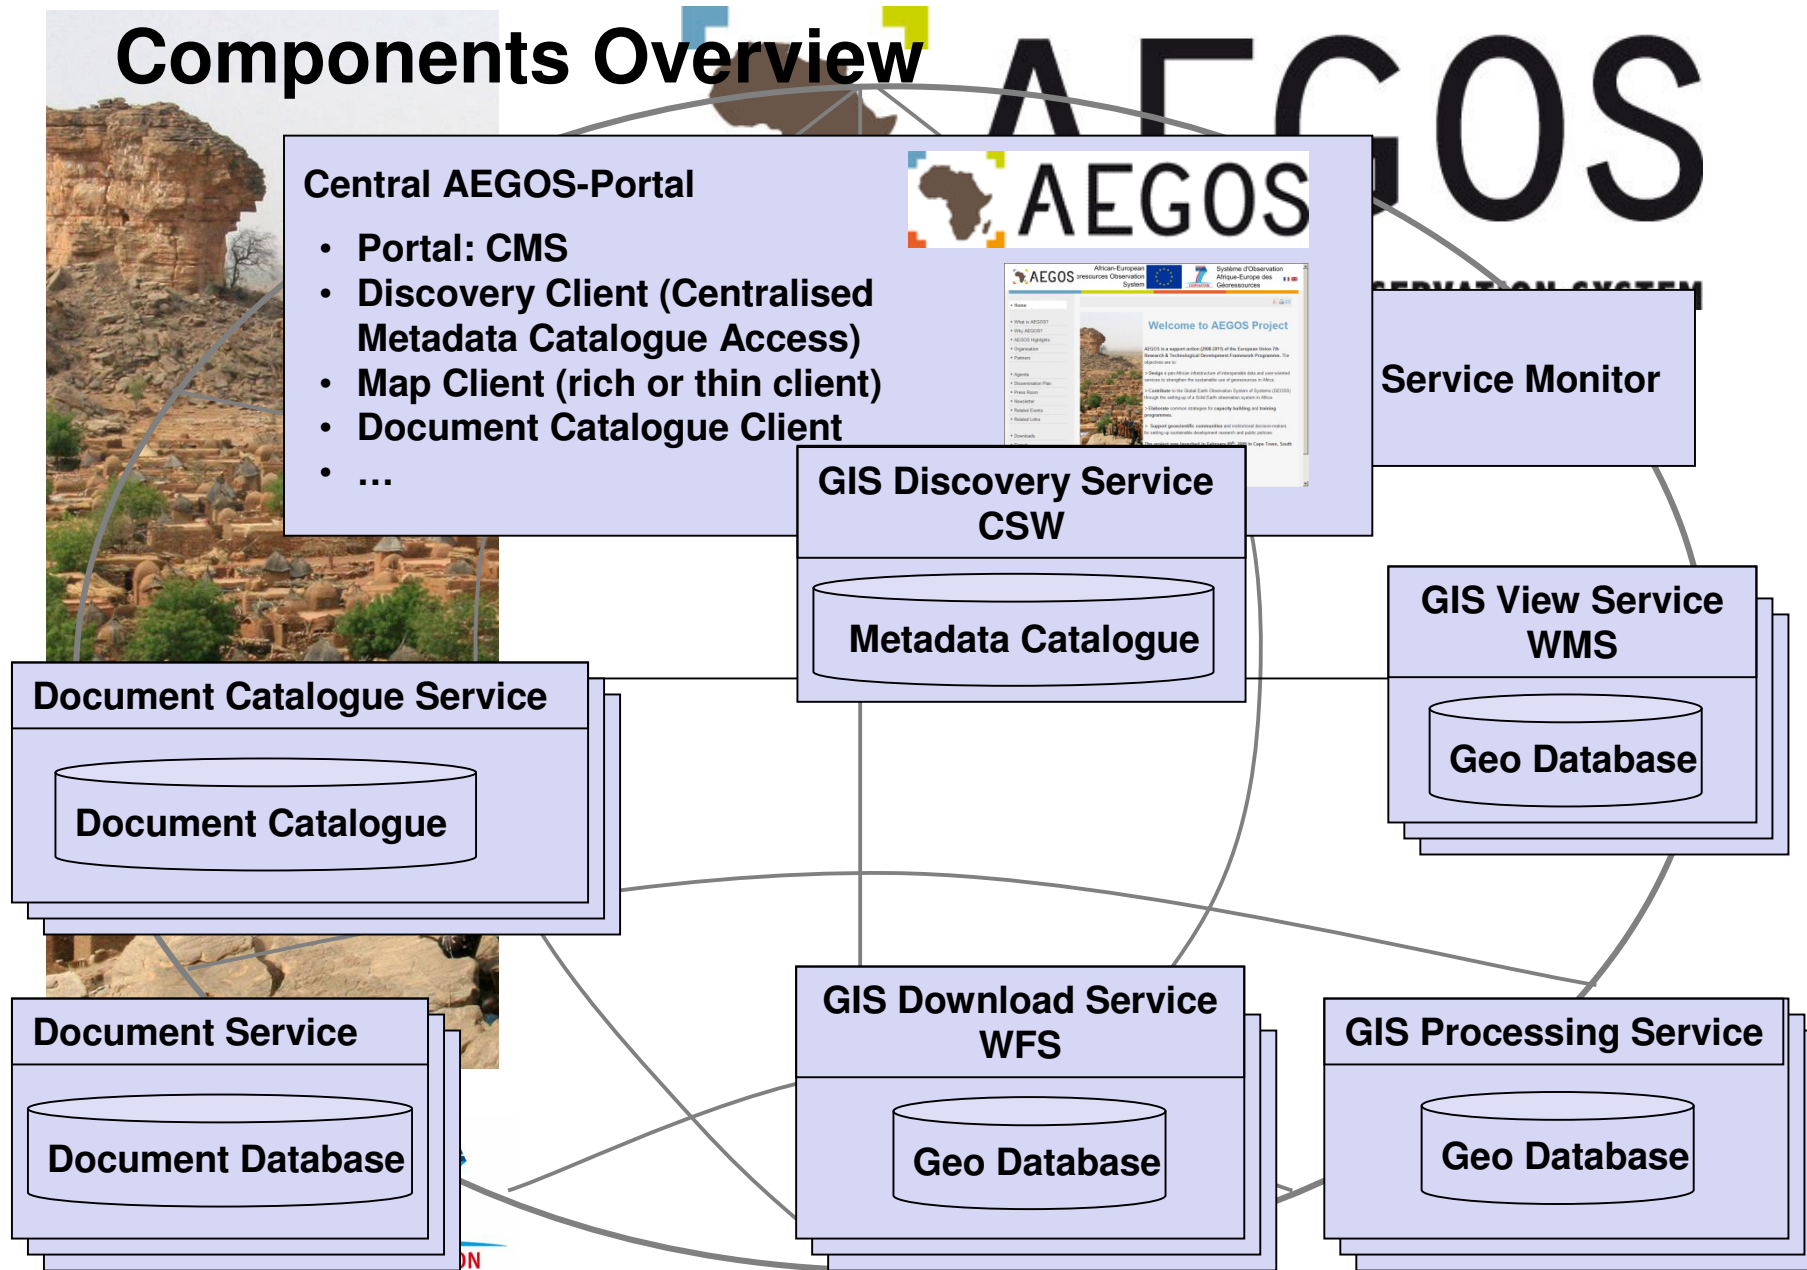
Components Overview

AEGOS

Central AEGOS-Portal

- Portal: CMS
- Discovery Client (Centralised Metadata Catalogue Access)
- Map Client (rich or thin client)
- Document Catalogue Client
- …

AEGOS

Welcome to AEGOS Project

Service Monitor

GIS Discovery Service CSW

Metadata Catalogue

GIS View Service WMS

Geo Database

Document Catalogue Service

Document Catalogue

Document Service

Document Database

GIS Download Service WFS

Geo Database

GIS Processing Service

Geo Database